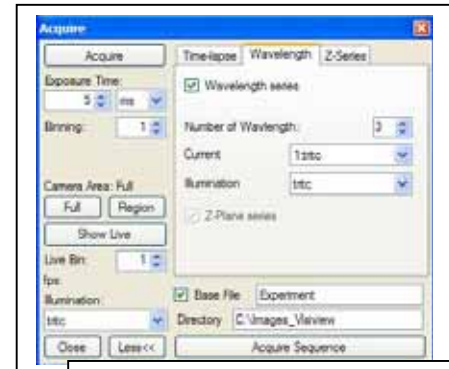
Acquire

Acquire

Exposure Time:

5 ms

Binning: 1

Camera Area: Full

Full Region

Show Live

Live Bin: 1

fps:

Illumination:

tritc

Close Less<<

Time-lapse Wavelength Z-Series

Wavelength series

Number of Wavelength: 3

Current 1:tritc

Illumination tritc

Z-Plane series

Base File Experiment

Directory C:\Images_Visiview

Acquire Sequence